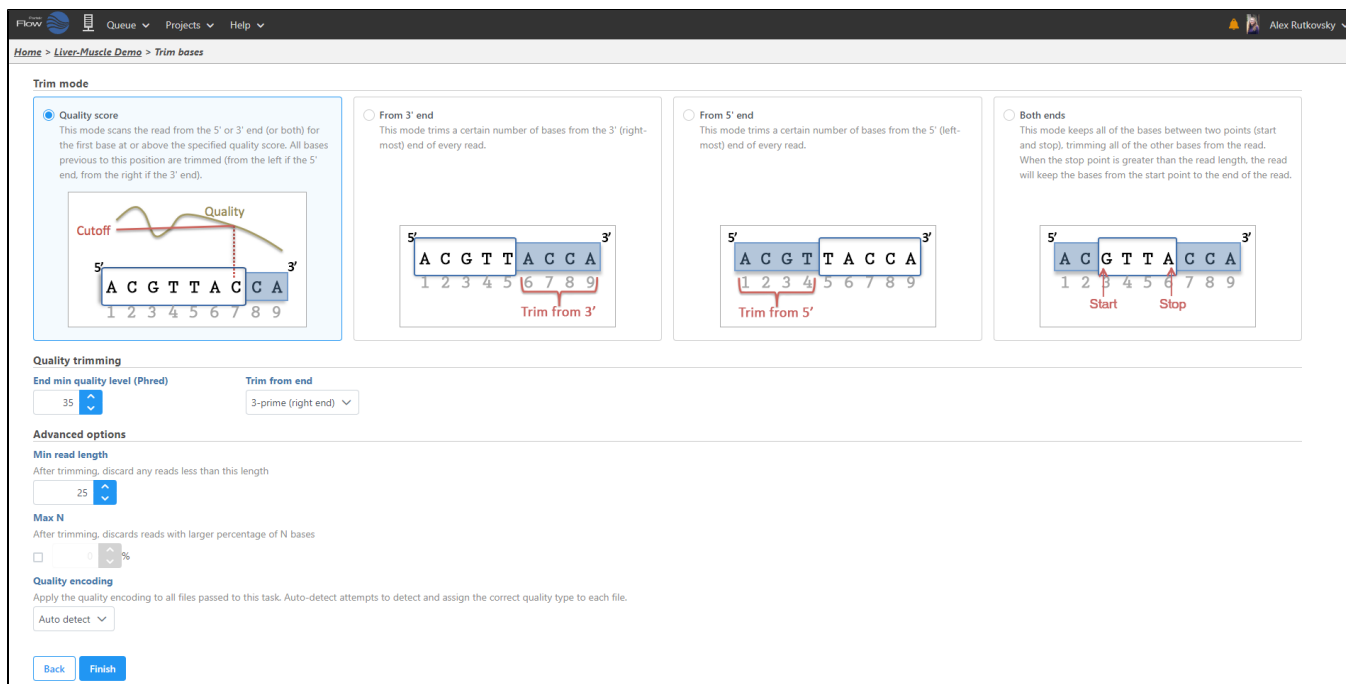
Partek Flow Queue Projects Help Alex Rutkovsky

Home > Liver-Muscle Demo > Trim bases

Trim mode

Quality score
This mode scans the read from the 5' or 3' end (or both) for the first base at or above the specified quality score. All bases previous to this position are trimmed (from the left if the 5' end, from the right if the 3' end).

Quality
Cutoff
5'
3'
A C G T T A C C A
1 2 3 4 5 6 7 8 9

From 3' end
This mode trims a certain number of bases from the 3' (right-most) end of every read.

5'
3'
A C G T T A C C A
1 2 3 4 5 6 7 8 9
Trim from 3'

From 5' end
This mode trims a certain number of bases from the 5' (left-most) end of every read.

5'
3'
A C G T T A C C A
1 2 3 4 5 6 7 8 9
Trim from 5'

Both ends
This mode keeps all of the bases between two points (start and stop), trimming all of the other bases from the read. When the stop point is greater than the read length, the read will keep the bases from the start point to the end of the read.

5'
3'
A C G T T A C C A
1 2 3 4 5 6 7 8 9
Start
Stop

Quality trimming

End min quality level (Phred)
35

Trim from end
3-prime (right end)

Advanced options

Min read length
After trimming, discard any reads less than this length
25

Max N
After trimming, discards reads with larger percentage of N bases
0 %

Quality encoding
Apply the quality encoding to all files passed to this task. Auto-detect attempts to detect and assign the correct quality type to each file.
Auto detect

Back
Finish